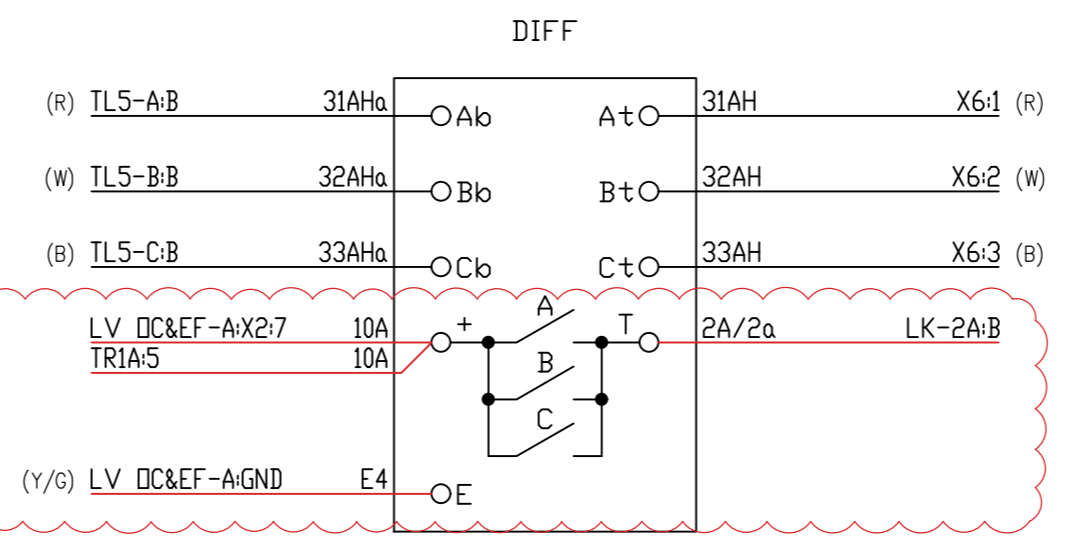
DIFF

(R) TL5-A:B 31AHa Ab At 31AH X6:1 (R)

(W) TL5-B:B 32AHa Bb Bt 32AH X6:2 (W)

(B) TL5-C:B 33AHa Cb Ct 33AH X6:3 (B)

LV OC&EF-A:X2:7 10A + A T 2A/2a LK-2A:B
TR1A:5 10A

B

C

(Y/G) LV OC&EF-A:GND E4 E